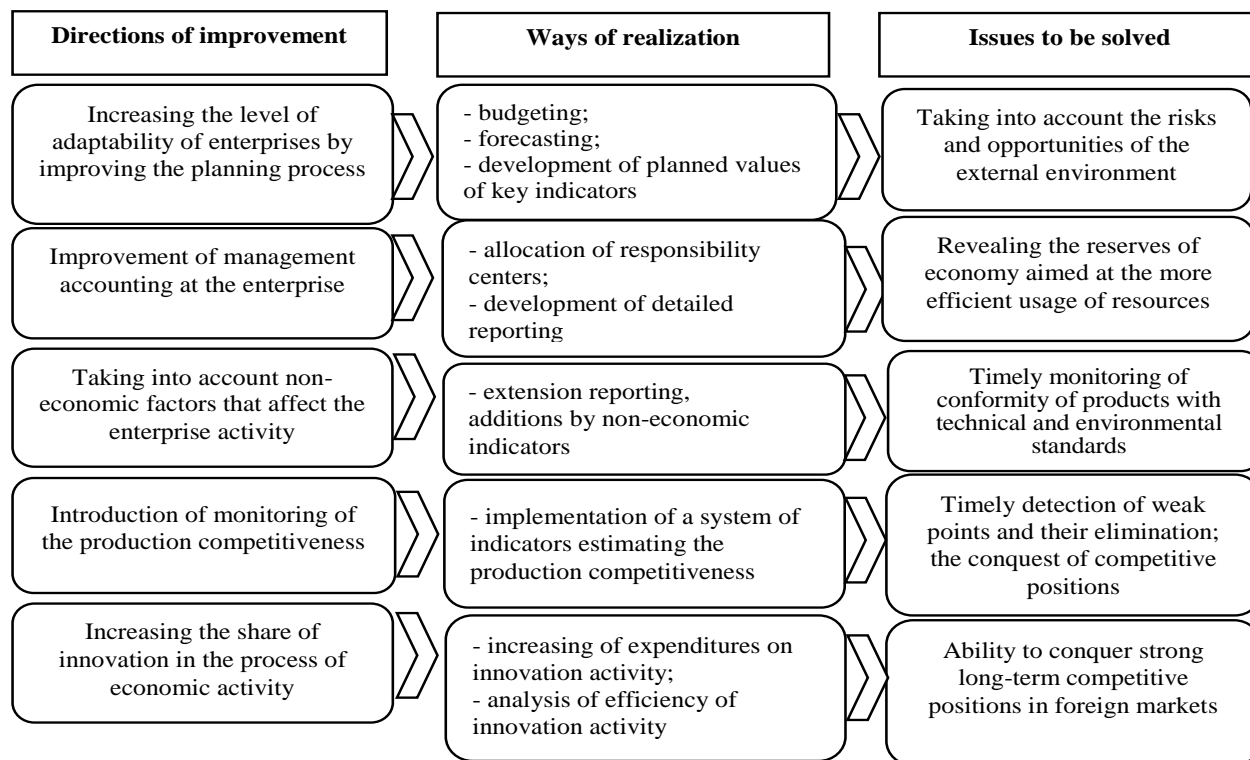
Directions of improvement

Ways of realization

Issues to be solved

Increasing the level of adaptability of enterprises by improving the planning process

- budgeting;
- forecasting;
- development of planned values of key indicators

Taking into account the risks and opportunities of the external environment

Improvement of management accounting at the enterprise

- allocation of responsibility centers;
- development of detailed reporting

Revealing the reserves of economy aimed at the more efficient usage of resources

Taking into account non-economic factors that affect the enterprise activity

- extension reporting, additions by non-economic indicators

Timely monitoring of conformity of products with technical and environmental standards

Introduction of monitoring of the production competitiveness

- implementation of a system of indicators estimating the production competitiveness

Timely detection of weak points and their elimination; the conquest of competitive positions

Increasing the share of innovation in the process of economic activity

- increasing of expenditures on innovation activity;
- analysis of efficiency of innovation activity

Ability to conquer strong long-term competitive positions in foreign markets